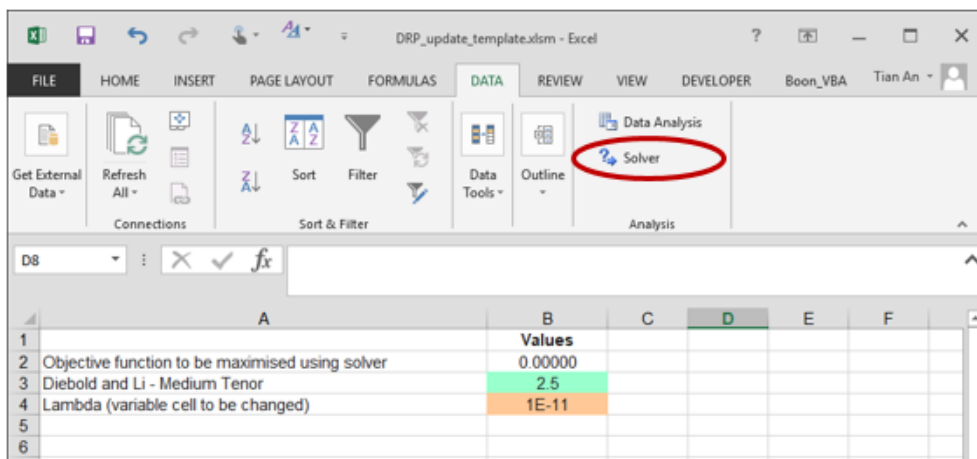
DRP_update_template.xlsm - Excel

? 

FILE HOME INSERT PAGE LAYOUT FORMULAS DATA REVIEW VIEW DEVELOPER Boon_VBA Tian An

Get External Data
Refresh All
Connections
Sort Filter
Sort & Filter
Data Tools
Outline
Data Analysis
Solver
Analysis

D8 $fx$

| | A | B | C | D | E | F |
|---|---|---|---|---|---|---|
| 1 | | Values | | | | |
| 2 | Objective function to be maximised using solver | 0.00000 | | | | |
| 3 | Diebold and Li - Medium Tenor | 2.5 | | | | |
| 4 | Lambda (variable cell to be changed) | 1E-11 | | | | |
| 5 | | | | | | |
| 6 | | | | | | |